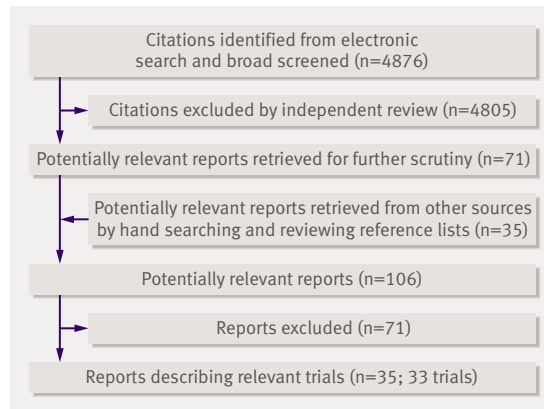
Citations identified from electronic search and broad screened (n=4876)

Citations excluded by independent review (n=4805)

Potentially relevant reports retrieved for further scrutiny (n=71)

Potentially relevant reports retrieved from other sources by hand searching and reviewing reference lists (n=35)

Potentially relevant reports (n=106)

Reports excluded (n=71)

Reports describing relevant trials (n=35; 33 trials)